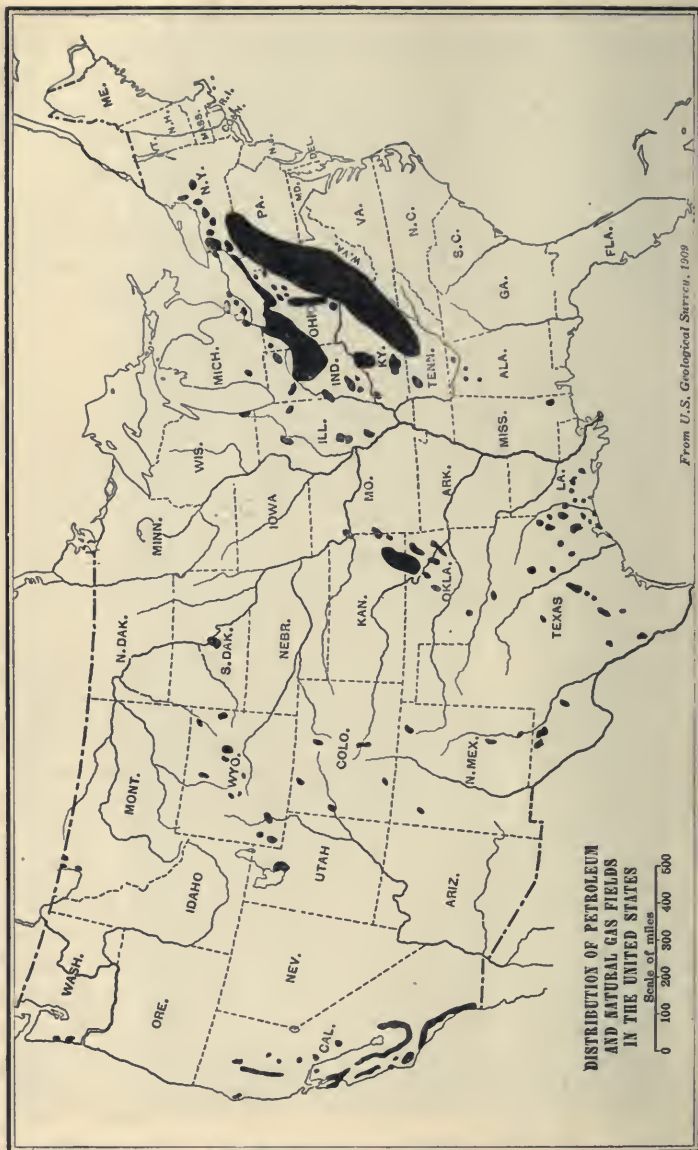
DISTRIBUTION OF PETROLEUM AND NATURAL GAS FIELDS IN THE UNITED STATES

Scale of miles
0 100 200 300 400 500

From U.S. Geological Survey, 1909

WASH.
ORE.
CAL.
NEV.
IDAHO
MONT.
WYO.
UTAH
ARIZ.
COLO.
N. MEX.
N. DAK.
S. DAK.
NEBR.
KAN.
OKLA.
TEXAS
MINN.
IOWA
MO.
ARK.
LA.
WIS.
ILL.
MISS.
MICH.
IND.
KY.
TENN.
ALA.
OHIO
W. VA.
VA.
N.C.
S.C.
GA.
FLA.
PA.
N.Y.
MD.
DEL.
N.J.
VT.
N.H.
MASS.
CONN.
R.I.
ME.